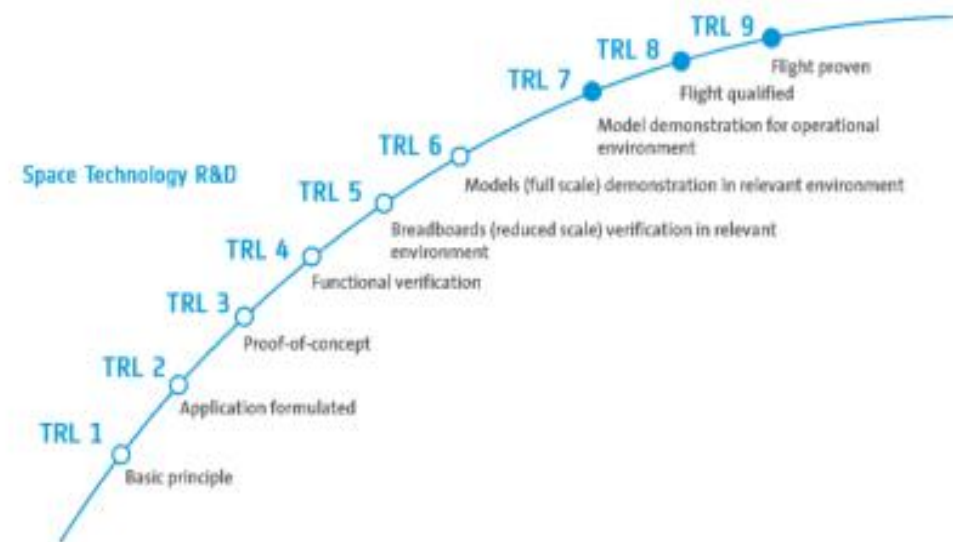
TRL 9
Flight proven

TRL 8
Flight qualified

TRL 7
Model demonstration for operational environment

Space Technology R&D

TRL 6
Models (full scale) demonstration in relevant environment

TRL 5
Breadboards (reduced scale) verification in relevant environment

TRL 4
Functional verification

TRL 3
Proof-of-concept

TRL 2
Application formulated

TRL 1
Basic principle